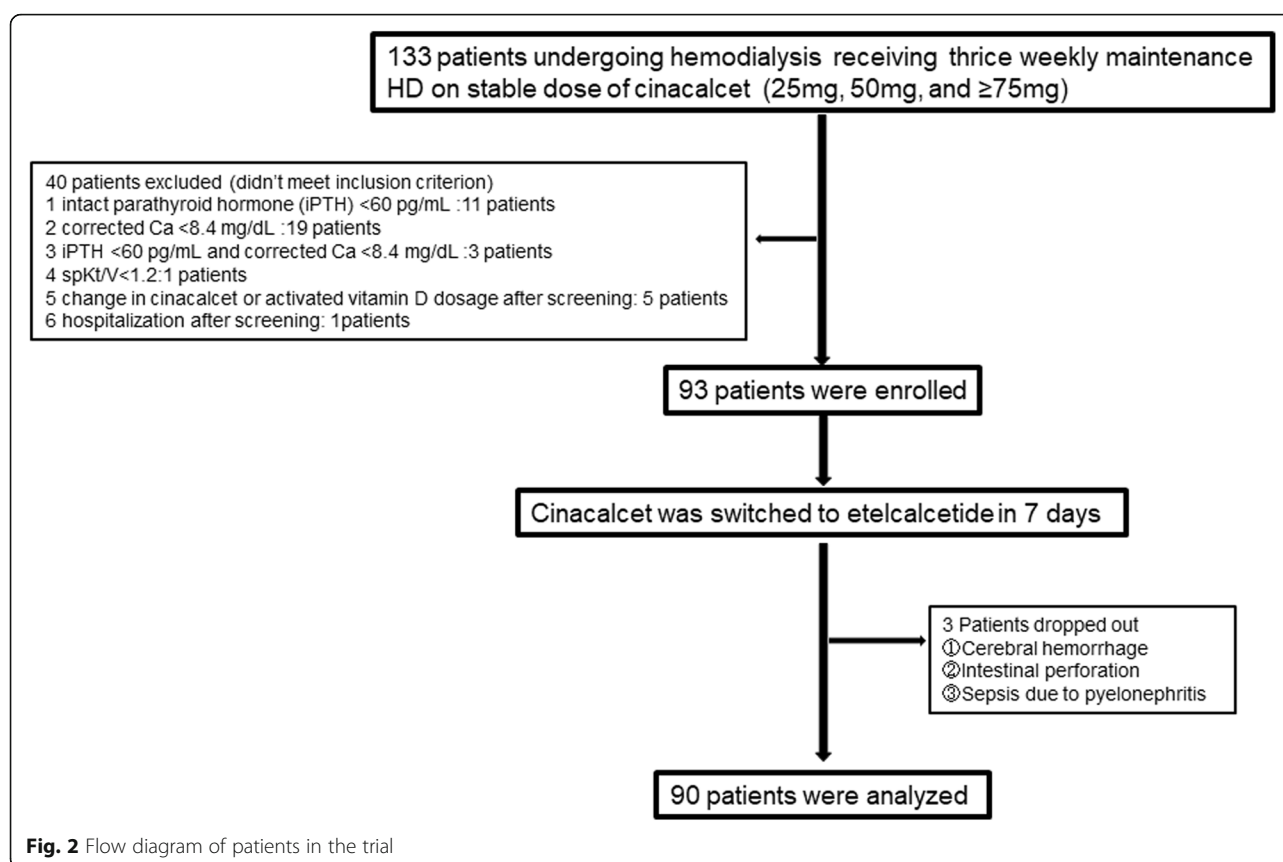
133 patients undergoing hemodialysis receiving thrice weekly maintenance HD on stable dose of cinacalcet (25mg, 50mg, and ≥75mg)

40 patients excluded (didn't meet inclusion criterion)
1 intact parathyroid hormone (iPTH) <60 pg/mL :11 patients
2 corrected Ca <8.4 mg/dL :19 patients
3 iPTH <60 pg/mL and corrected Ca <8.4 mg/dL :3 patients
4 spKt/V<1.2:1 patients
5 change in cinacalcet or activated vitamin D dosage after screening: 5 patients
6 hospitalization after screening: 1patients

93 patients were enrolled

Cinacalcet was switched to etelcalcetide in 7 days

3 Patients dropped out
①Cerebral hemorrhage
②Intestinal perforation
③Sepsis due to pyelonephritis

90 patients were analyzed

**Fig. 2** Flow diagram of patients in the trial